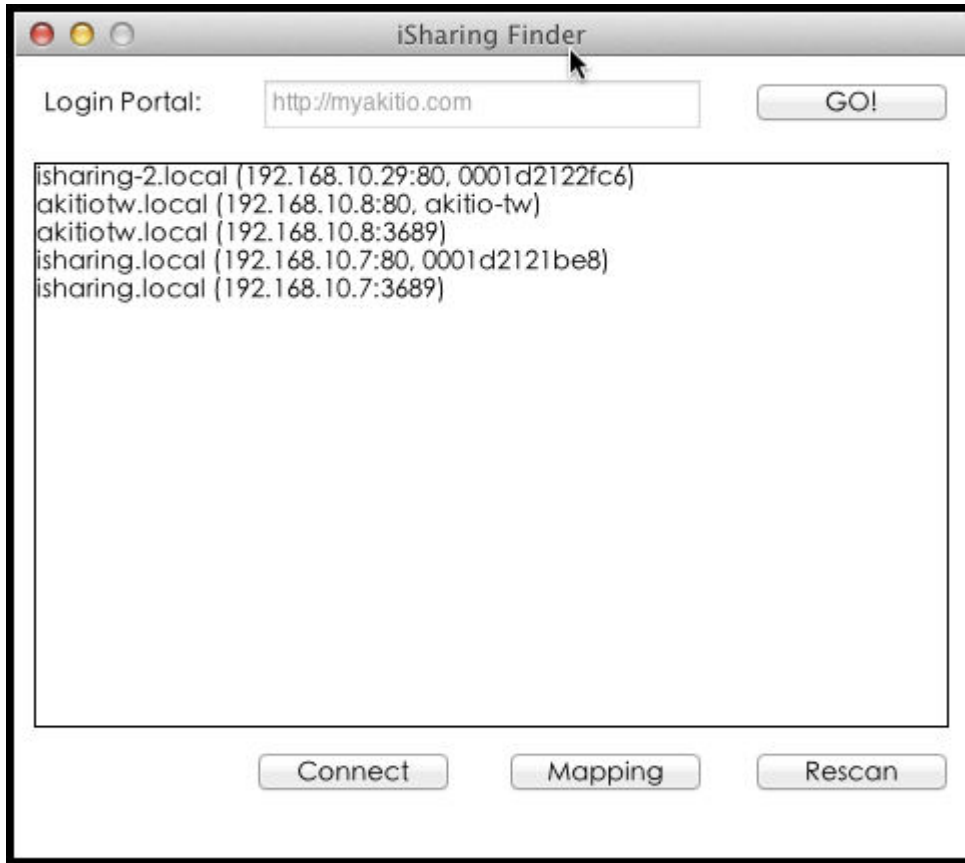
iSharing Finder

Login Portal: http://myakitio.com GO!

isharing-2.local (192.168.10.29:80, 0001d2122fc6)
akitiotw.local (192.168.10.8:80, akitio-tw)
akitiotw.local (192.168.10.8:3689)
isharing.local (192.168.10.7:80, 0001d2121be8)
isharing.local (192.168.10.7:3689)

Connect Mapping Rescan